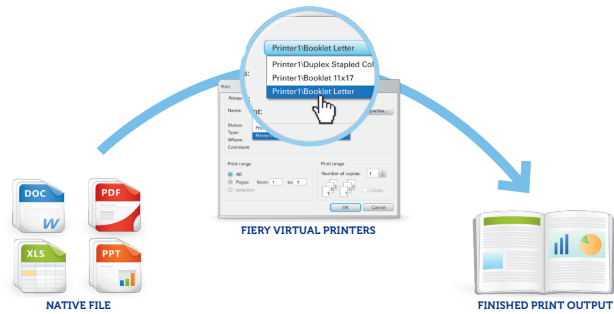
Printer1\Booklet Letter
Printer1\Duplex Stapled Col
Printer1\Booklet 11x17
Printer1\Booklet Letter

Print
Printer
Name:
Status:
Type:
Where:
Comment:
Print range
All
Pages from: 1 to: 1
selection
Print range
Number of copies: 1
Collate
OK
Cancel

DOC
PDF
XLS
PPT

NATIVE FILE
FIERY VIRTUAL PRINTERS
FINISHED PRINT OUTPUT